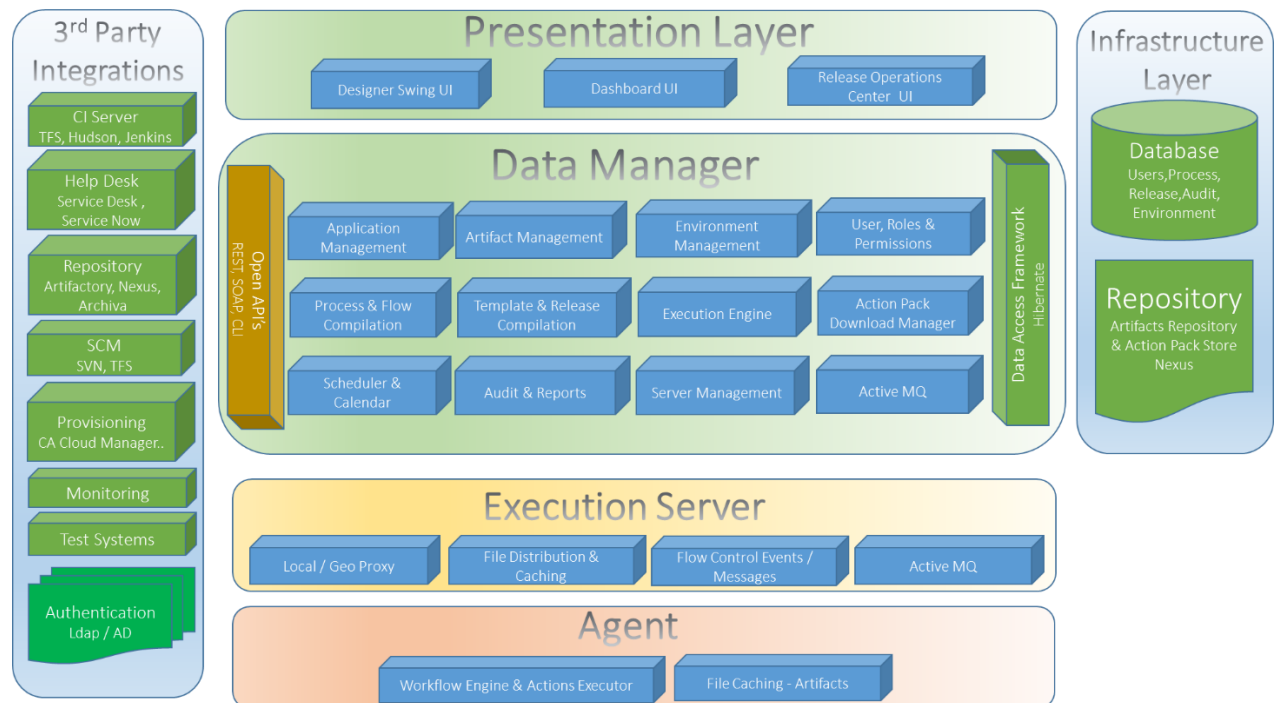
3rd Party Integrations

CI Server
TFS, Hudson, Jenkins

Help Desk
Service Desk , Service Now

Repository
Artifactory, Nexus, Archiva

SCM
SVN, TFS

Provisioning
CA Cloud Manager..

Monitoring

Test Systems

Authentication
Ldap / AD

Presentation Layer

Designer Swing UI

Dashboard UI

Release Operations Center UI

Data Manager

Open API's
REST, SOAP, CLI

Application Management

Artifact Management

Environment Management

User, Roles & Permissions

Process & Flow Compilation

Template & Release Compilation

Execution Engine

Action Pack Download Manager

Scheduler & Calendar

Audit & Reports

Server Management

Active MQ

Data Access Framework
Hibernate

Infrastructure Layer

Database
Users,Process, Release,Audit, Environment

Repository
Artifacts Repository & Action Pack Store
Nexus

Execution Server

Local / Geo Proxy

File Distribution & Caching

Flow Control Events / Messages

Active MQ

Agent

Workflow Engine & Actions Executor

File Caching - Artifacts